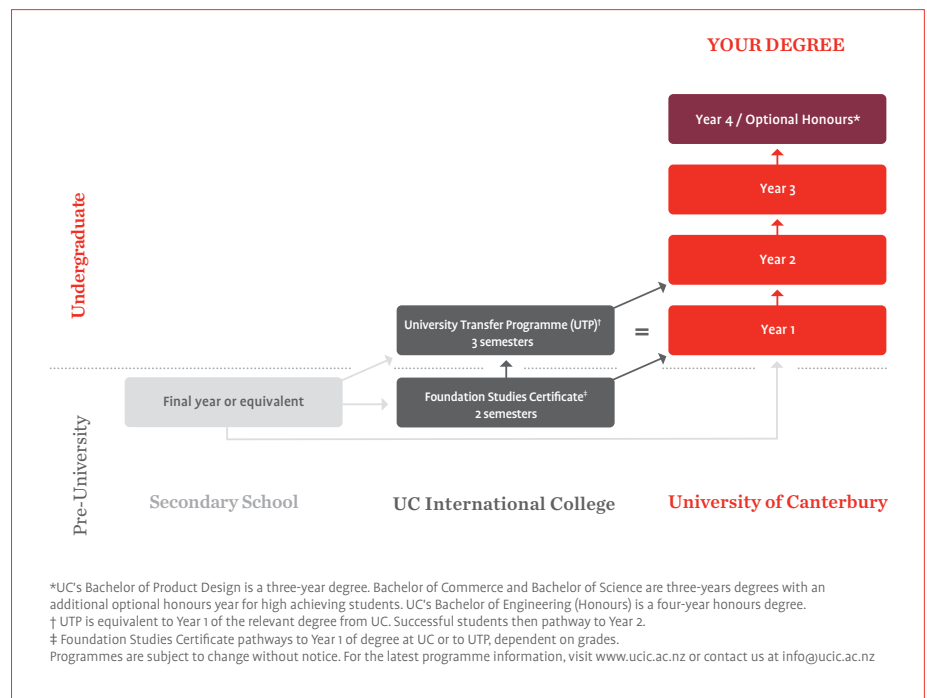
YOUR DEGREE

Year 4 / Optional Honours*

Year 3

Year 2

Undergraduate

University Transfer Programme (UTP)†
3 semesters

=

Year 1

Final year or equivalent

Foundation Studies Certificate‡
2 semesters

Pre-University

Secondary School

UC International College

University of Canterbury

*UC's Bachelor of Product Design is a three-year degree. Bachelor of Commerce and Bachelor of Science are three-years degrees with an additional optional honours year for high achieving students. UC's Bachelor of Engineering (Honours) is a four-year honours degree.
† UTP is equivalent to Year 1 of the relevant degree from UC. Successful students then pathway to Year 2.
‡ Foundation Studies Certificate pathways to Year 1 of degree at UC or to UTP, dependent on grades.
Programmes are subject to change without notice. For the latest programme information, visit www.ucic.ac.nz or contact us at info@ucic.ac.nz